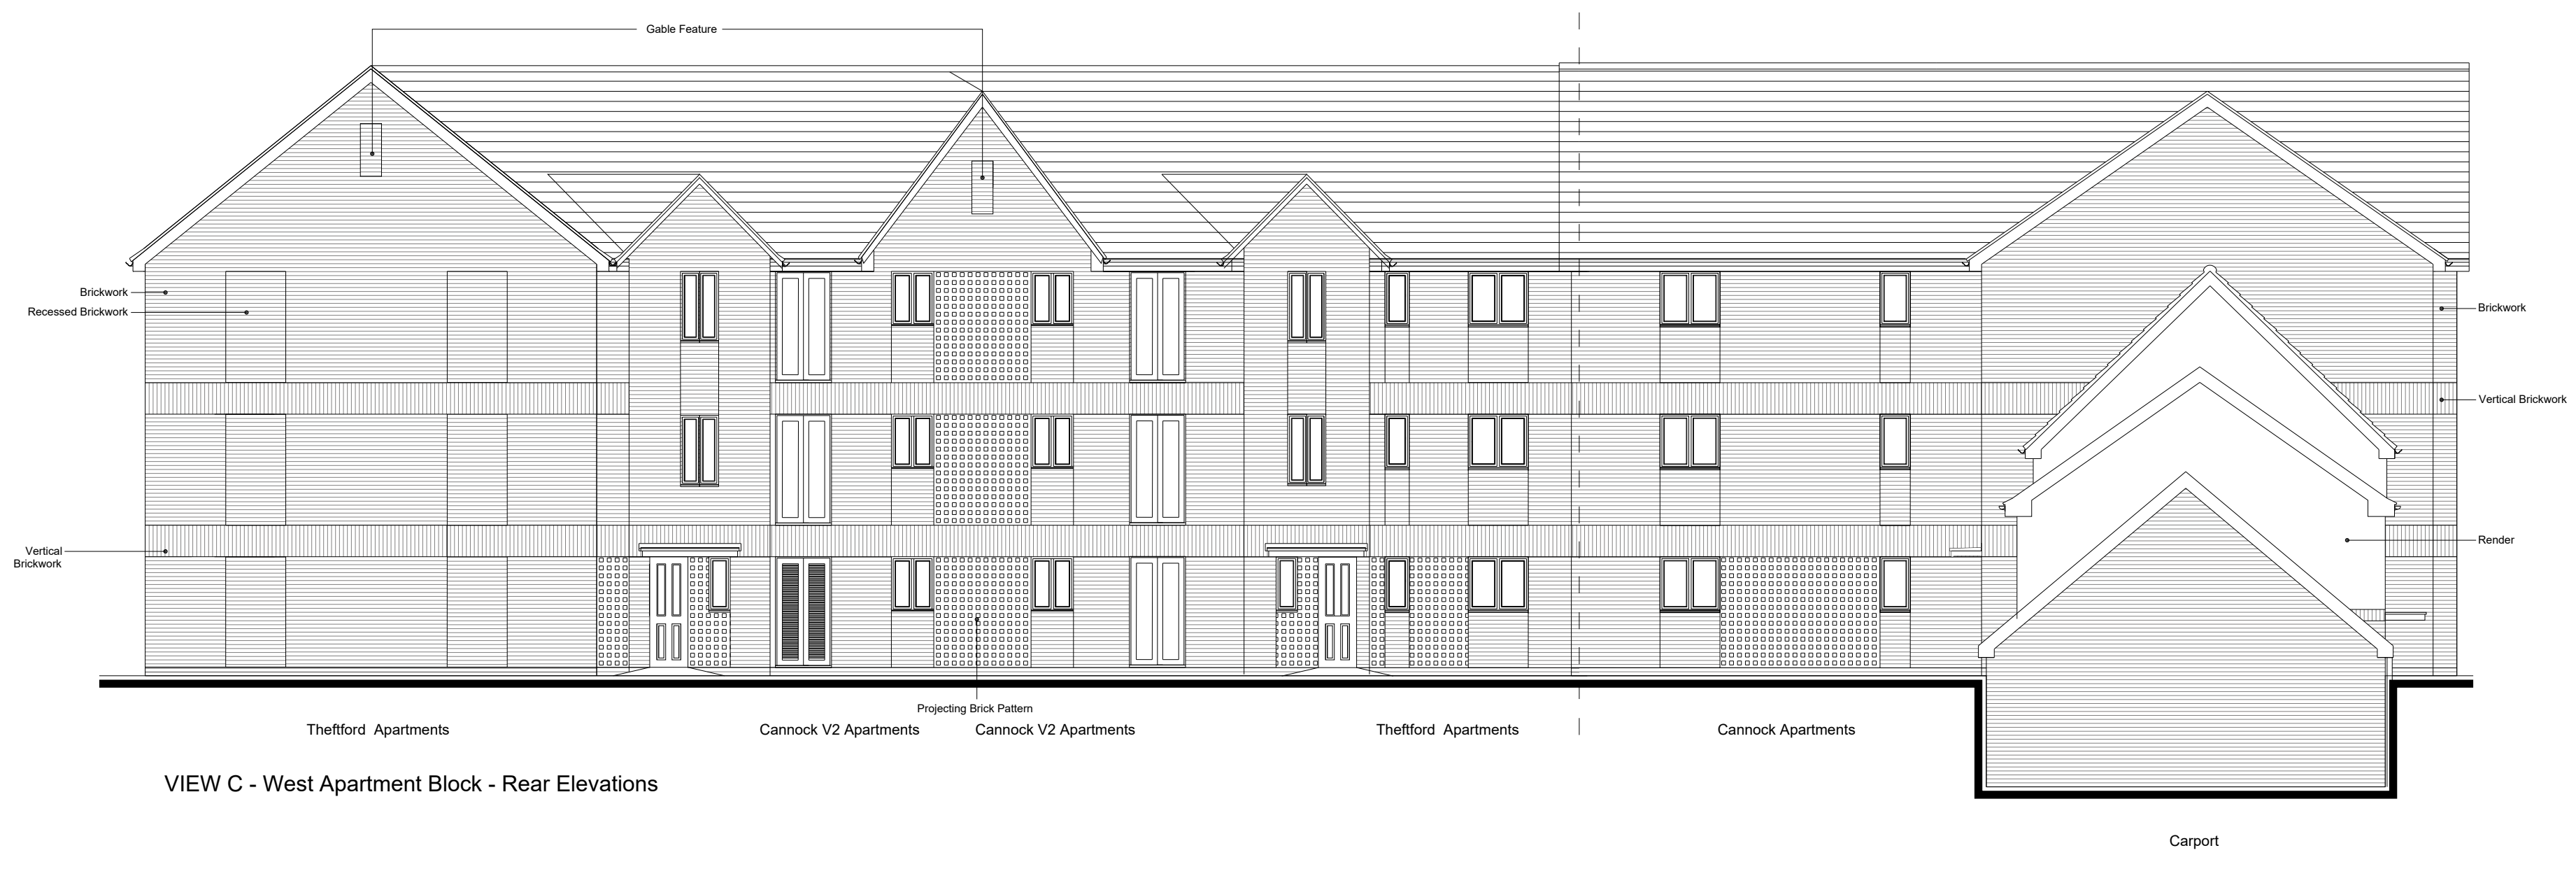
Gable Feature

Brickwork
Recessed Brickwork

Vertical Brickwork

Brickwork

Vertical Brickwork

Render

Projecting Brick Pattern

Theftford Apartments

Cannock V2 Apartments

Cannock V2 Apartments

Theftford Apartments

Cannock Apartments

VIEW C - West Apartment Block - Rear Elevations

Carport